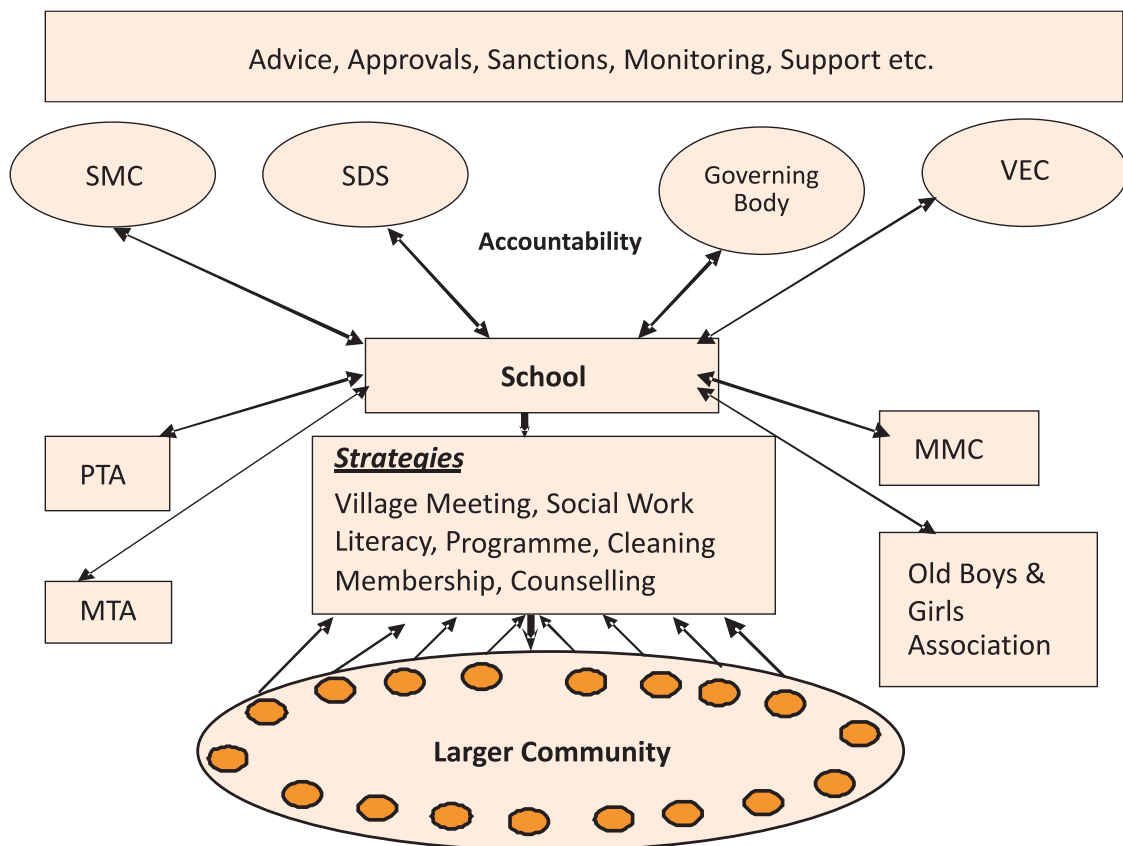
Advice, Approvals, Sanctions, Monitoring, Support etc.

SMC

SDS

Governing Body

VEC

Accountability

School

PTA

MMC

Strategies

Village Meeting, Social Work Literacy, Programme, Cleaning Membership, Counselling

MTA

Old Boys & Girls Association

Larger Community